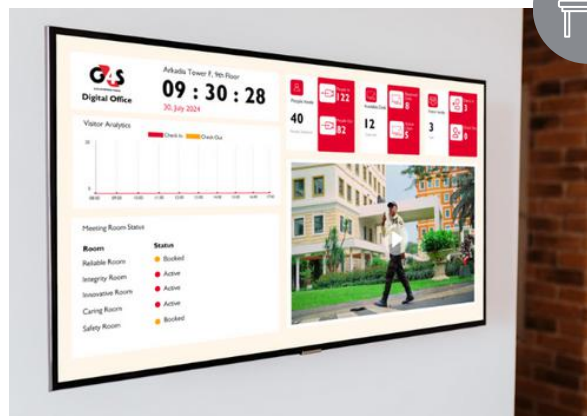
G4S
Digital Office
Arkadia Tower F, 9th Floor
09 : 30 : 28
30 July 2024

Visitor Analytics
Check In Check Out

Meeting Room Status
| Room | Status |
|---|---|
| Reliable Room | Booked |
| Integrity Room | Active |
| Innovative Room | Active |
| Caring Room | Active |
| Safety Room | Booked |

People Inside
40
122
82
Available Desk
12
8
5
3
3
0